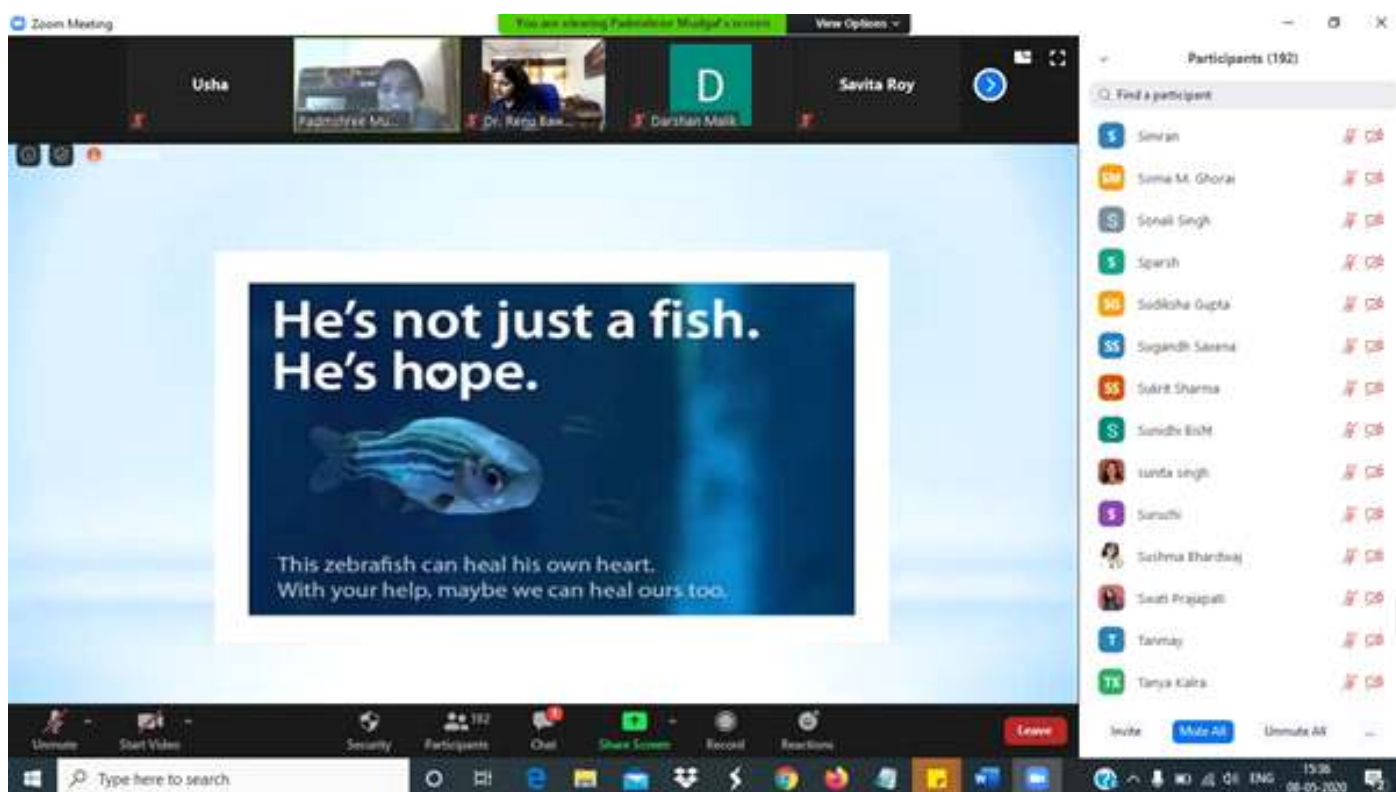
Zoom Meeting

You are viewing Padmashree Mudgal's screen

View Options

Usha

Padmashree Mu...

Dr. Renu Bak...

D

Darshan Malik

Savita Roy

Participants (192)

Find a participant

S Simran

SM Soma M. Ghorai

S Sonali Singh

S Sparsh

SG Sudiksha Gupta

SS Sugandh Saxena

SS Sukrit Sharma

S Sunidhi Bisht

sunita singh

S Suruchi

Sushma Bhardwaj

Swati Prajapati

T Tanmay

TK Tanya Kalra

Invite

Mute All

Unmute All

He's not just a fish.
He's hope.

This zebrafish can heal his own heart.
With your help, maybe we can heal ours too.

Unmute

Start Video

Security

Participants 192

Chat

Share Screen

Record

Reactions

Leave

Type here to search

ENG

15:36

08-05-2020